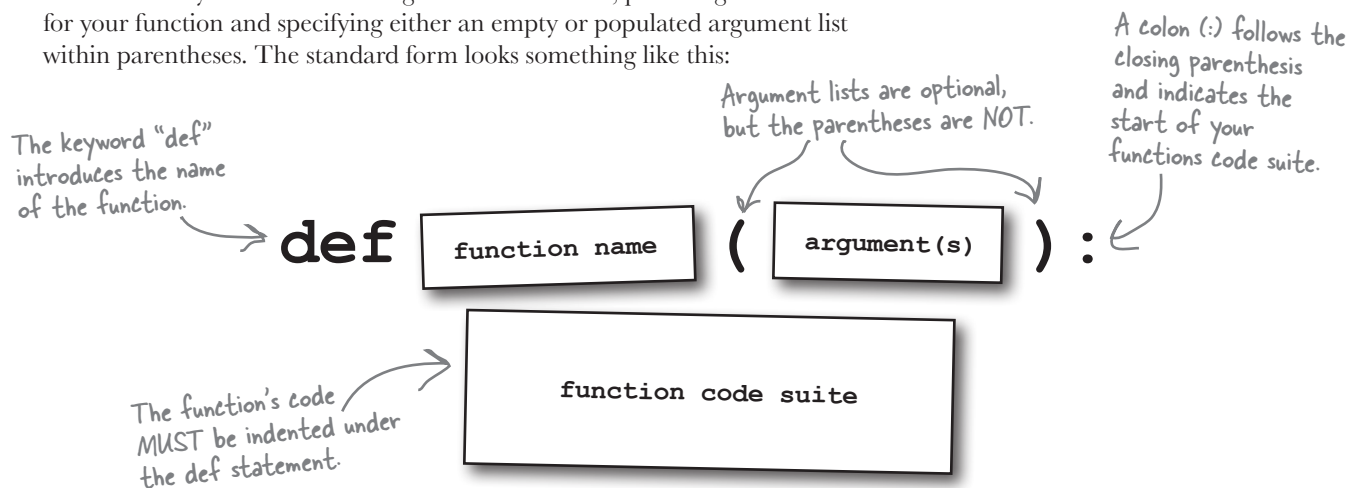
for your function and specifying either an empty or populated argument list within parentheses. The standard form looks something like this:

A colon (:) follows the closing parenthesis and indicates the start of your functions code suite.

Argument lists are optional, but the parentheses are NOT.

The keyword "def" introduces the name of the function.

def function name ( argument(s) ):

function code suite

The function's code MUST be indented under the def statement.